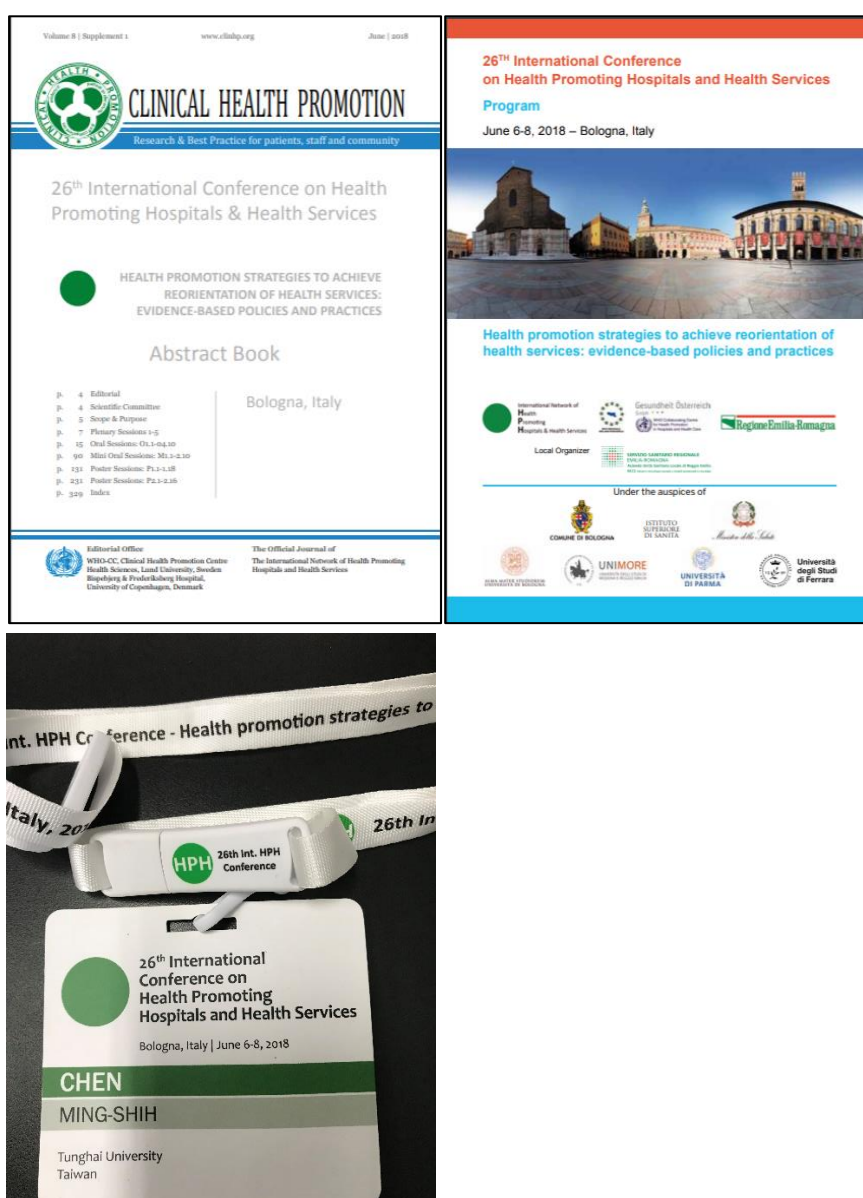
Volume 8 | Supplement 1 www.clinhp.org June | 2018

HEALTH PROMOTION CLINICAL

CLINICAL HEALTH PROMOTION

Research & Best Practice for patients, staff and community

26th International Conference on Health Promoting Hospitals & Health Services

HEALTH PROMOTION STRATEGIES TO ACHIEVE REORIENTATION OF HEALTH SERVICES: EVIDENCE-BASED POLICIES AND PRACTICES

Abstract Book

p. 4 Editorial
p. 4 Scientific Committee
p. 5 Scope & Purpose
p. 7 Plenary Sessions 1-5
p. 15 Oral Sessions: O1.1-O4.10
p. 90 Mini Oral Sessions: M1.1-2.10
p. 131 Poster Sessions: P1.1-1.18
p. 231 Poster Sessions: P2.1-2.16
p. 329 Index

Bologna, Italy

Editorial Office
WHO-CC, Clinical Health Promotion Centre
Health Sciences, Lund University, Sweden
Bispebjerg & Frederiksberg Hospital, University of Copenhagen, Denmark

The Official Journal of
The International Network of Health Promoting Hospitals and Health Services

26TH International Conference on Health Promoting Hospitals and Health Services

Program

June 6-8, 2018 – Bologna, Italy

Health promotion strategies to achieve reorientation of health services: evidence-based policies and practices

International Network of Health Promoting Hospitals & Health Services

Gesundheit Österreich

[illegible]

RegioneEmilia-Romagna

Local Organizer

SERVIZIO SANITARIO REGIONALE EMILIA-ROMAGNA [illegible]

Under the auspices of

COMUNE DI BOLOGNA

ISTITUTO SUPERIORE DI SANITÀ

Ministero della Salute

ALMA MATER STUDIORUM UNIVERSITÀ DI BOLOGNA

UNIMORE

UNIVERSITÀ DI PARMA

Università degli Studi di Ferrara

Int. HPH Conference - Health promotion strategies to

Italy, 20

26th In

HPH 26th Int. HPH Conference

26th International Conference on Health Promoting Hospitals and Health Services

Bologna, Italy | June 6-8, 2018

CHEN

MING-SHIH

Tunghai University
Taiwan